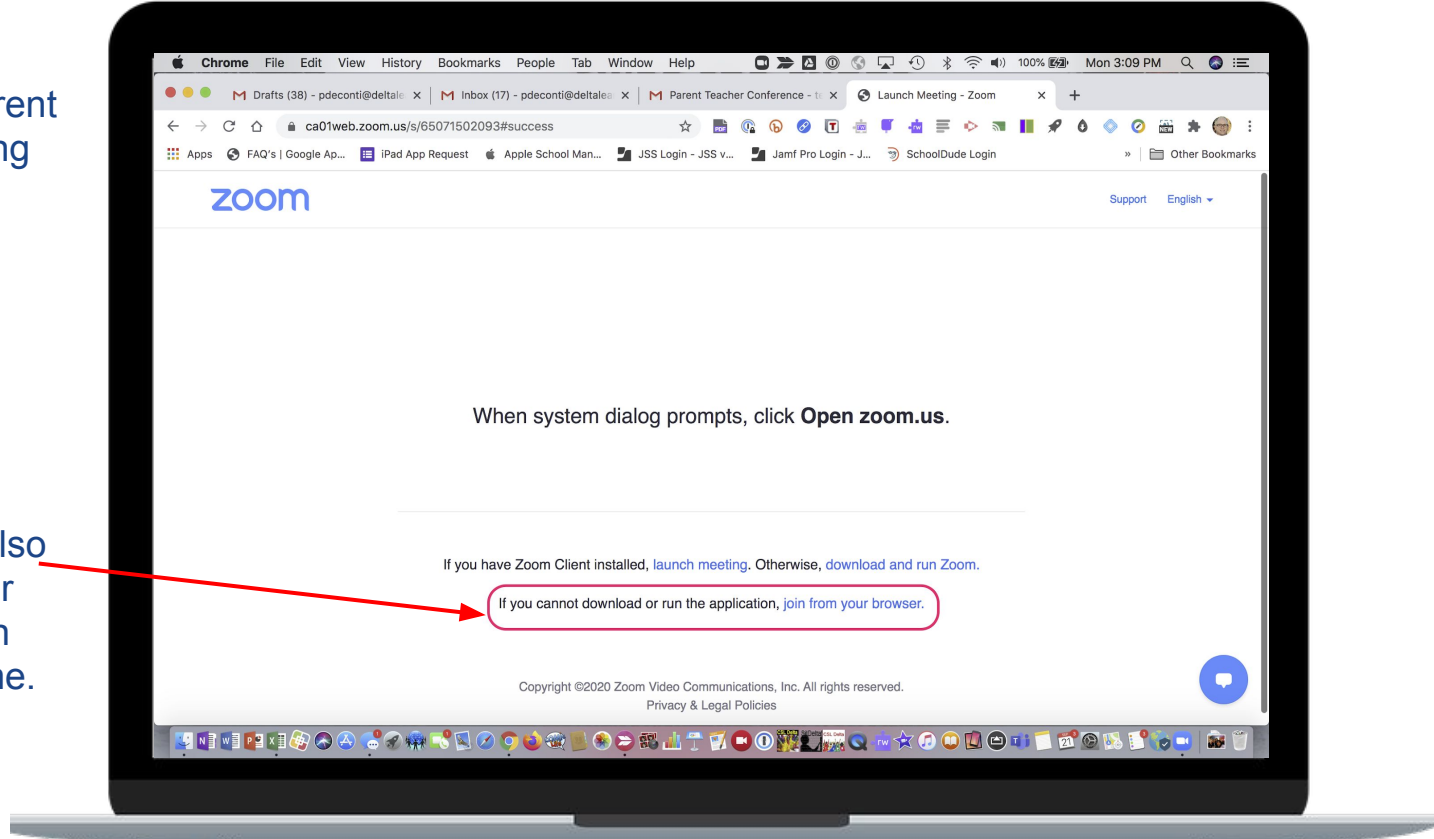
rent
ng

lso
r
n
ne.

Chrome File Edit View History Bookmarks People Tab Window Help 100% Mon 3:09 PM

Drafts (38) - pdeconti@deltale × Inbox (17) - pdeconti@deltalea × Parent Teacher Conference - t × Launch Meeting - Zoom × +

ca01web.zoom.us/s/65071502093#success

Apps FAQ's | Google Ap... iPad App Request Apple School Man... JSS Login - JSS v... Jamf Pro Login - J... SchoolDude Login » Other Bookmarks

zoom

Support English

When system dialog prompts, click **Open zoom.us**.

If you have Zoom Client installed, launch meeting. Otherwise, download and run Zoom.

If you cannot download or run the application, join from your browser.

Copyright ©2020 Zoom Video Communications, Inc. All rights reserved.
Privacy & Legal Policies